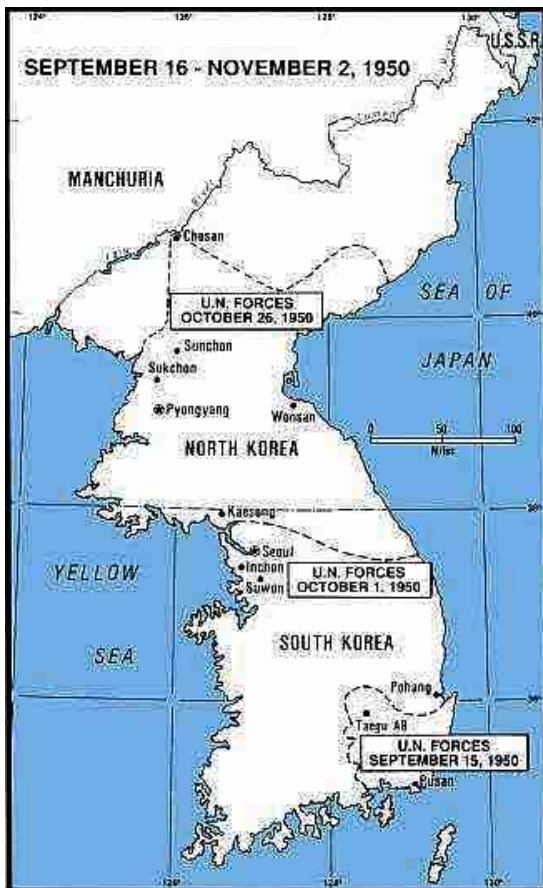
124°
126°
128°
130°
U.S.S.R.
SEPTEMBER 16 - NOVEMBER 2, 1950
42°
MANCHURIA
Chosan
40°
U.N. FORCES
OCTOBER 26, 1950
SEA OF
Sunchon
Sukchon
JAPAN
Pyongyang
Wonsan
0
50
100
Miles
NORTH KOREA
Kaesong
38°
Seoul
Inchon
YELLOW
Suwon
U.N. FORCES
OCTOBER 1, 1950
SOUTH KOREA
SEA
Pohang
36°
Taegu AB
U.N. FORCES
SEPTEMBER 15, 1950
Pusan
126°
128°
130°